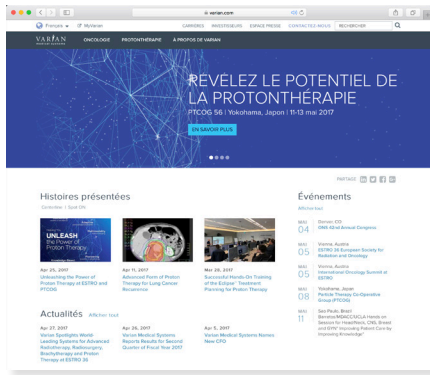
varian.com

Français | MyVarian | CARRIÈRES | INVESTISSEURS | ESPACE PRESSE | CONTACTEZ-NOUS | RECHERCHER

VARIAN | ONCOLOGIE | PROTONTHÉRAPIE | À PROPOS DE VARIAN

RÉVELEZ LE POTENTIEL DE LA PROTONTHÉRAPIE

PTCOG 56 | Yokohama, Japon | 11-13 mai 2017

EN SAVOIR PLUS

PARTAGE

Histoires présentées

Controller | Spot ON

UNLEASH the Power of Proton Therapy

Apr 25, 2017
Unleashing the Power of Proton Therapy at ESTRO and PTCOG

Apr 11, 2017
Advanced Form of Proton Therapy for Lung Cancer Recurrence

Mar 28, 2017
Successful Hands-On Training of the Eclipse™ Treatment Planning for Proton Therapy

Actualités Afficher tout

Apr 27, 2017
Varian Spotlights World Leading Systems for Advanced Radiotherapy, Radiosurgery, Brachytherapy and Proton Therapy at ESTRO 36

Apr 26, 2017
Varian Medical Systems Reports Results for Second Quarter of Fiscal Year 2017

Apr 5, 2017
Varian Medical Systems Names New CFO

Événements

Afficher tout

MAI 04
Denver, CO
ORS 42nd Annual Congress

MAI 05
Vienna, Austria
ESTRO 36 European Society for Radiation and Oncology

MAI 05
Vienna, Austria
International Oncology Summit at ESTRO

MAI 08
Yokohama, Japan
Particle Therapy Co-Operative Group (PTCOG)

MAI 11
Sao Paulo, Brazil
Beneficio MBAC/SICLA Hands on Session for HeadNeck, CNS, Breast and SPRT "Improving Patient Care by Improving Knowledge"